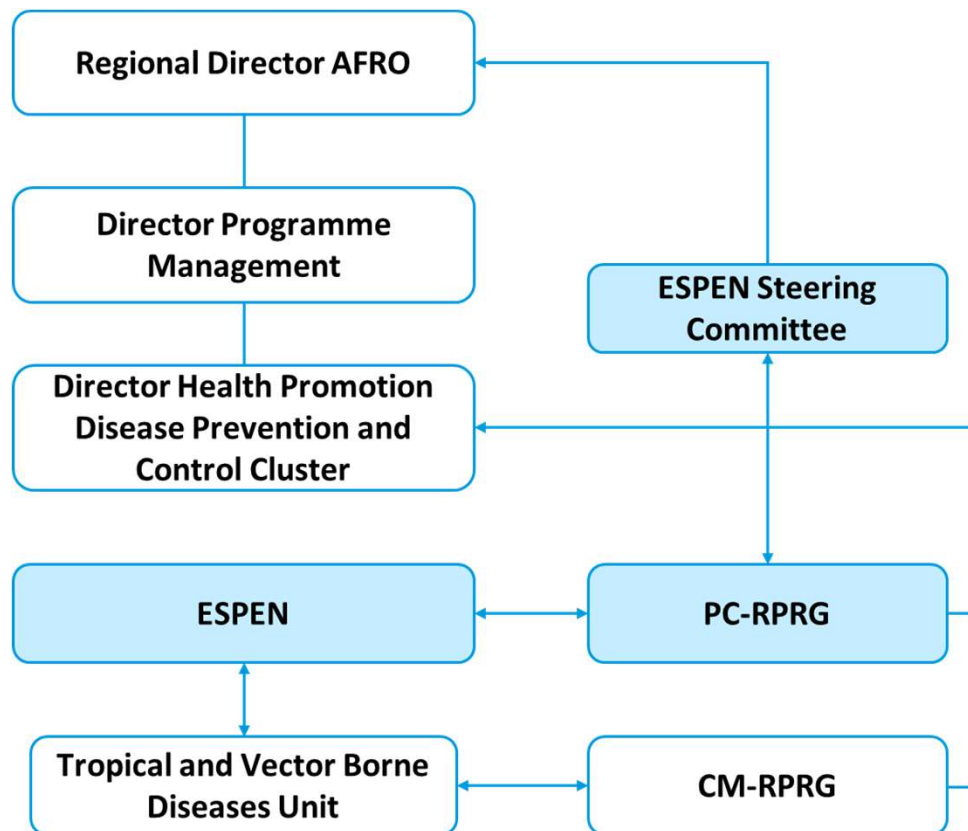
Regional Director AFRO

Director Programme Management

ESPEN Steering Committee

Director Health Promotion Disease Prevention and Control Cluster

ESPEN

PC-RPRG

Tropical and Vector Borne Diseases Unit

CM-RPRG